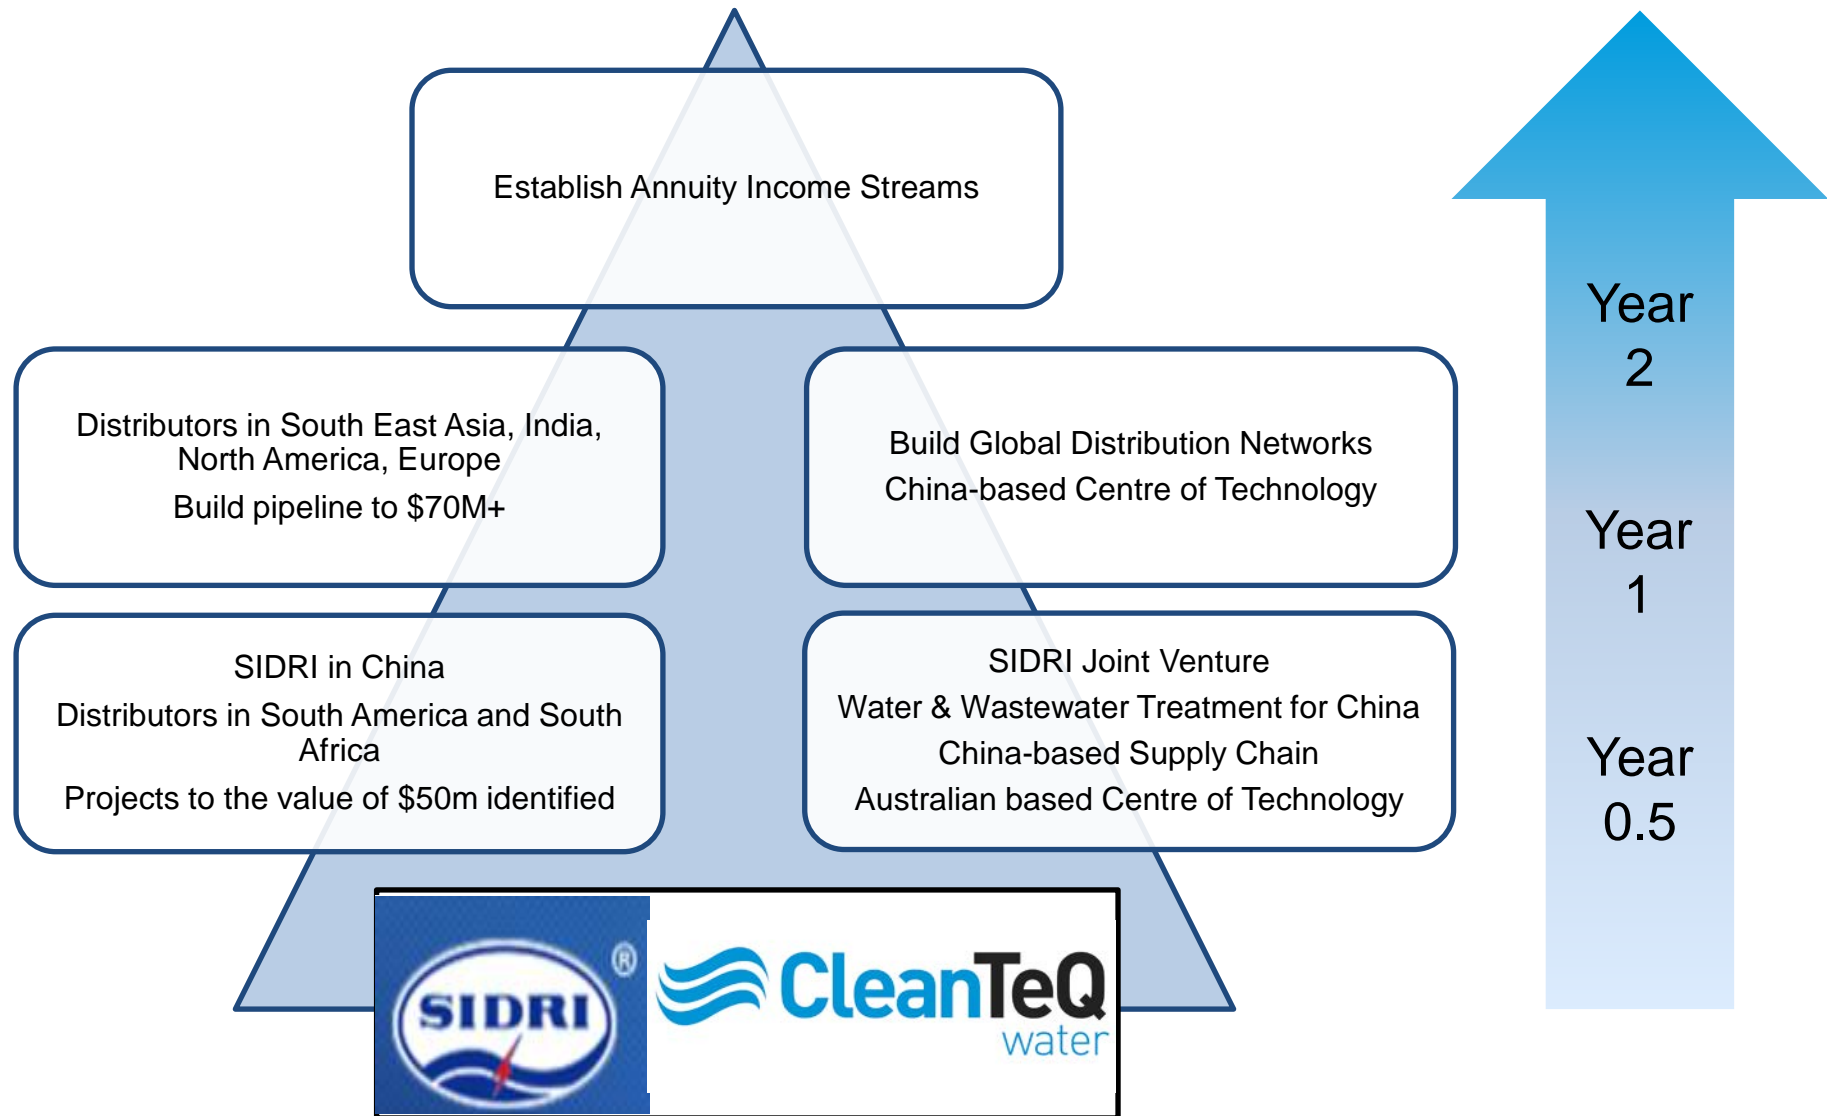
Establish Annuity Income Streams

Distributors in South East Asia, India, North America, Europe

Build pipeline to $70M+

Build Global Distribution Networks

China-based Centre of Technology

SIDRI in China

Distributors in South America and South Africa

Projects to the value of $50m identified

SIDRI Joint Venture

Water & Wastewater Treatment for China

China-based Supply Chain

Australian based Centre of Technology

SIDRI ®

CleanTeQ water

Year 2

Year 1

Year 0.5